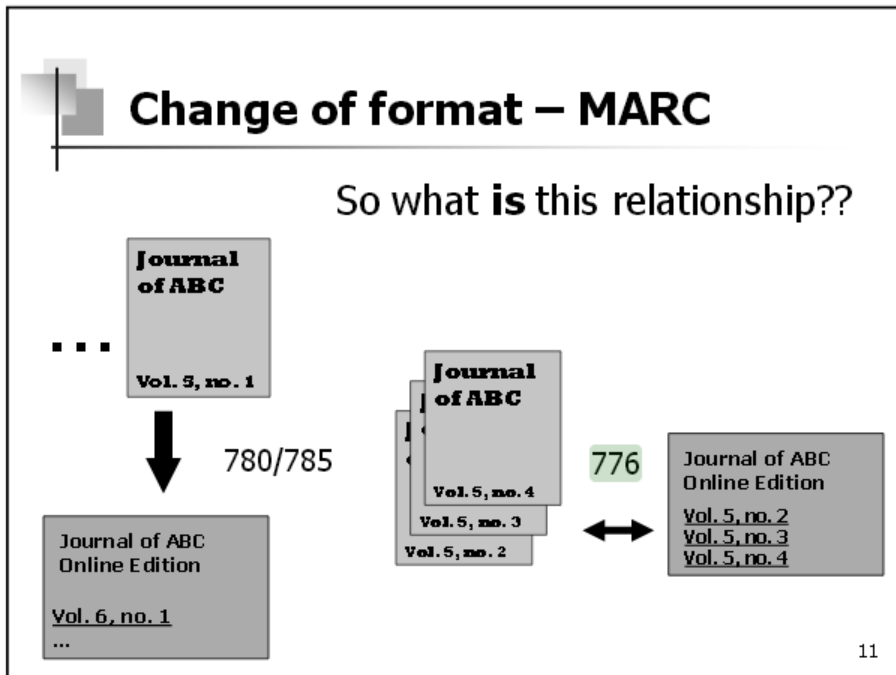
Change of format – MARC

So what **is** this relationship??

...

Journal of ABC

Vol. 5, no. 1

780/785

Journal of ABC Online Edition

Vol. 6, no. 1

...

Journal of ABC

Vol. 5, no. 4

Vol. 5, no. 3

Vol. 5, no. 2

776

Journal of ABC Online Edition

Vol. 5, no. 2

Vol. 5, no. 3

Vol. 5, no. 4

11